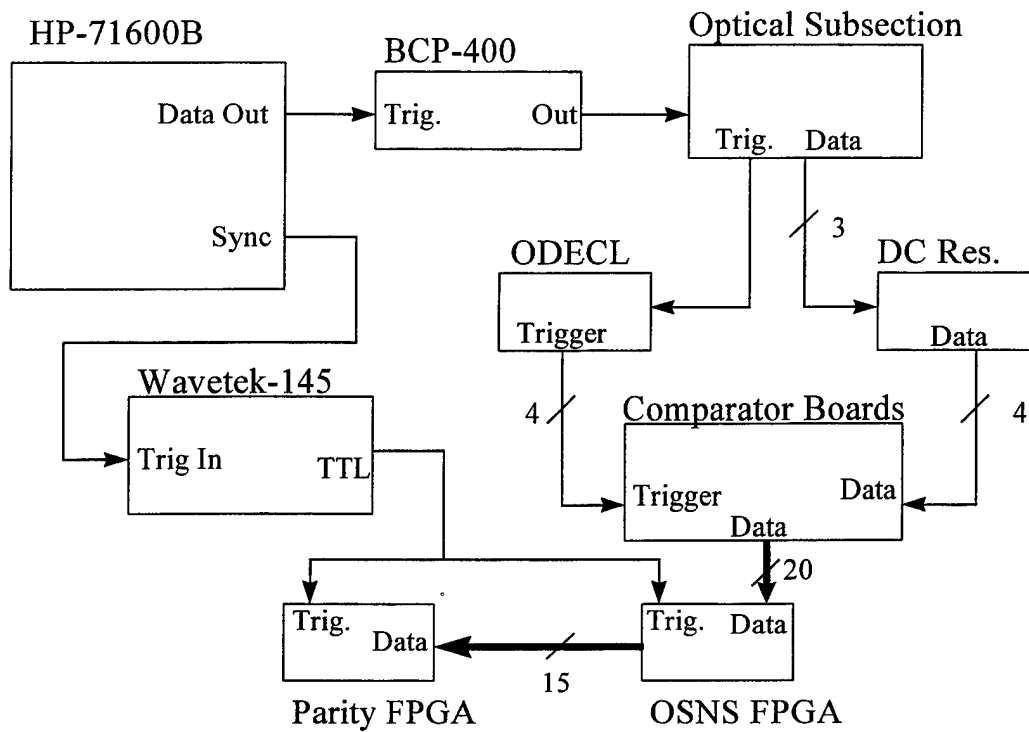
HP-71600B

Data Out

Sync

BCP-400

Trig.

Out

Optical Subsection

Trig.

Data

3

ODECL

Trigger

DC Res.

Data

Wavetek-145

Trig In

TTL

4

Comparator Boards

Trigger

Data

Data

4

20

Trig.

Data

15

Trig.

Data

Parity FPGA

OSNS FPGA